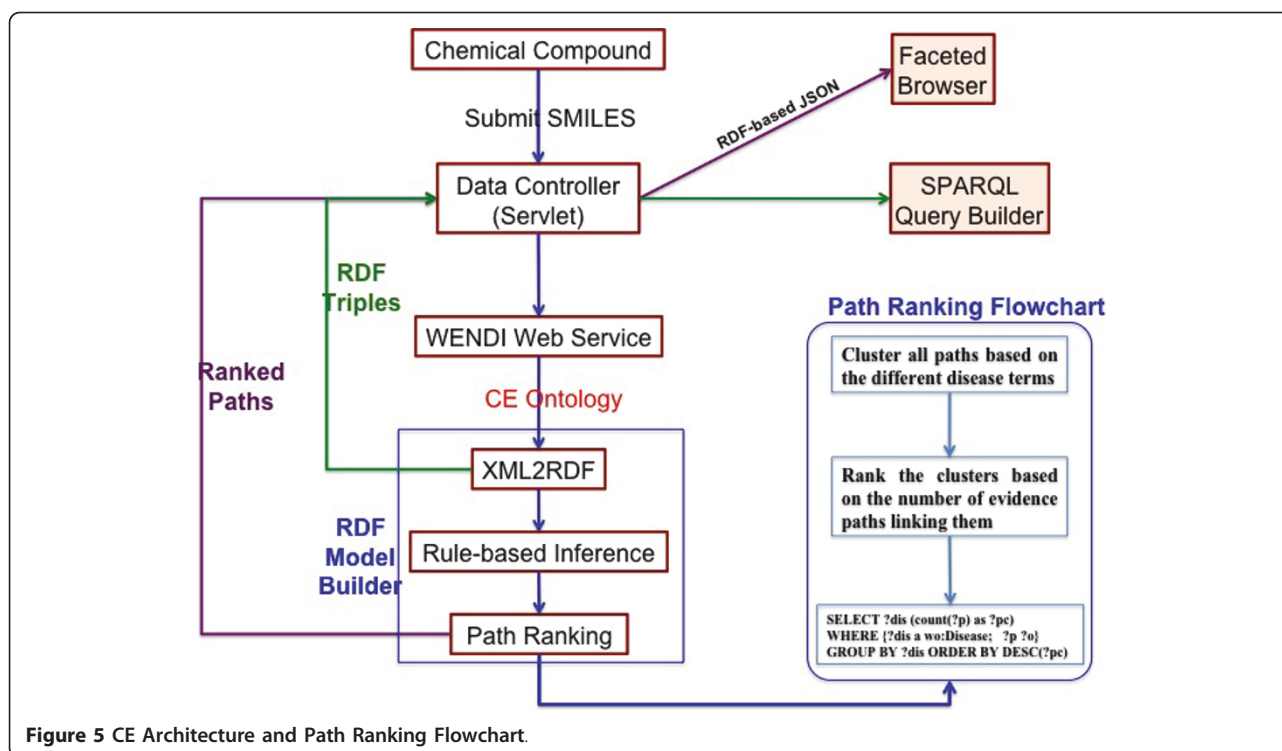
Chemical Compound

Submit SMILES

RDF-based JSON

Faceted Browser

Data Controller (Servlet)

SPARQL Query Builder

RDF Triples

Ranked Paths

WENDI Web Service

CE Ontology

XML2RDF

RDF Model Builder

Rule-based Inference

Path Ranking

Path Ranking Flowchart

Cluster all paths based on the different disease terms

Rank the clusters based on the number of evidence paths linking them

SELECT ?dis (count(?p) as ?pc)
WHERE {?dis a wo:Disease; ?p ?o}
GROUP BY ?dis ORDER BY DESC(?pc)

Figure 5 CE Architecture and Path Ranking Flowchart.